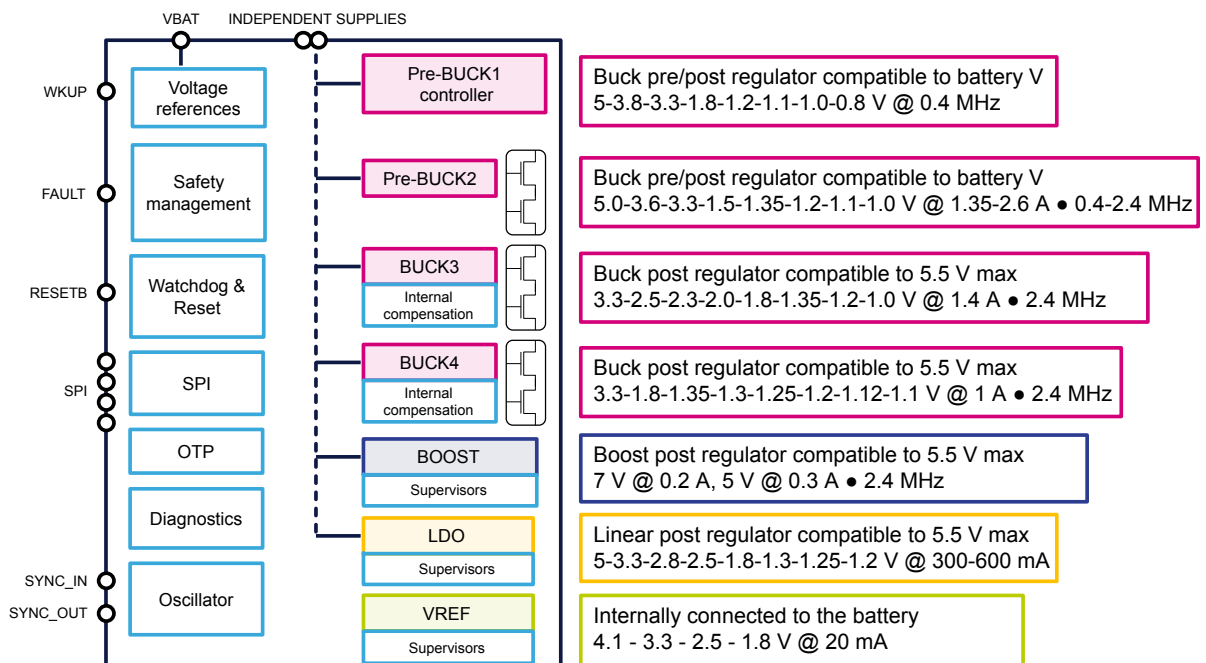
VBAT
INDEPENDENT SUPPLIES

WKUP
FAULT
RESETB
SPI
SYNC_IN
SYNC_OUT

Voltage references

Safety management

Watchdog & Reset

SPI

OTP

Diagnostics

Oscillator

Pre-BUCK1 controller

Pre-BUCK2

BUCK3
Internal compensation

BUCK4
Internal compensation

BOOST
Supervisors

LDO
Supervisors

VREF
Supervisors

Buck pre/post regulator compatible to battery V
5-3.8-3.3-1.8-1.2-1.1-1.0-0.8 V @ 0.4 MHz

Buck pre/post regulator compatible to battery V
5.0-3.6-3.3-1.5-1.35-1.2-1.1-1.0 V @ 1.35-2.6 A ● 0.4-2.4 MHz

Buck post regulator compatible to 5.5 V max
3.3-2.5-2.3-2.0-1.8-1.35-1.2-1.0 V @ 1.4 A ● 2.4 MHz

Buck post regulator compatible to 5.5 V max
3.3-1.8-1.35-1.3-1.25-1.2-1.12-1.1 V @ 1 A ● 2.4 MHz

Boost post regulator compatible to 5.5 V max
7 V @ 0.2 A, 5 V @ 0.3 A ● 2.4 MHz

Linear post regulator compatible to 5.5 V max
5-3.3-2.8-2.5-1.8-1.3-1.25-1.2 V @ 300-600 mA

Internally connected to the battery
4.1 - 3.3 - 2.5 - 1.8 V @ 20 mA